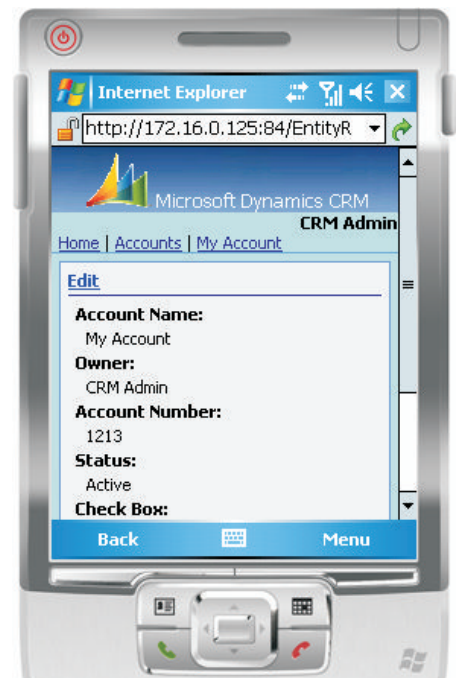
Internet Explorer

http://172.16.0.125:84/EntityR

Microsoft Dynamics CRM

CRM Admin

Home | Accounts | My Account

Edit

Account Name:

My Account

Owner:

CRM Admin

Account Number:

1213

Status:

Active

Check Box:

Back

Menu